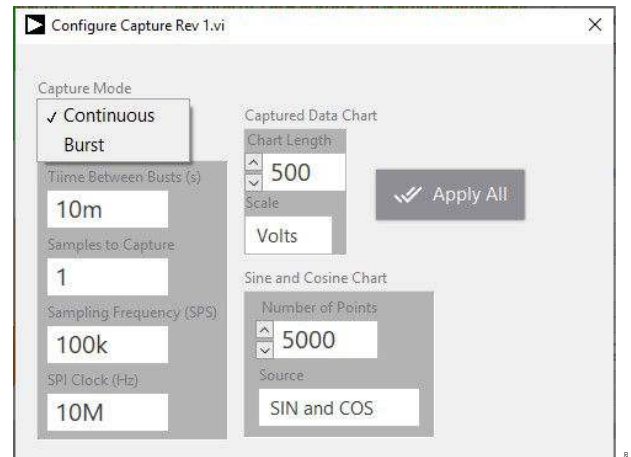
Configure Capture Rev 1.vi

Capture Mode

✓ Continuous

Burst

Tiime Between Busts (s)

10m

Samples to Capture

1

Sampling Frequency (SPS)

100k

SPI Clock (Hz)

10M

Captured Data Chart

Chart Length

500

Scale

Volts

Apply All

Sine and Cosine Chart

Number of Points

5000

Source

SIN and COS